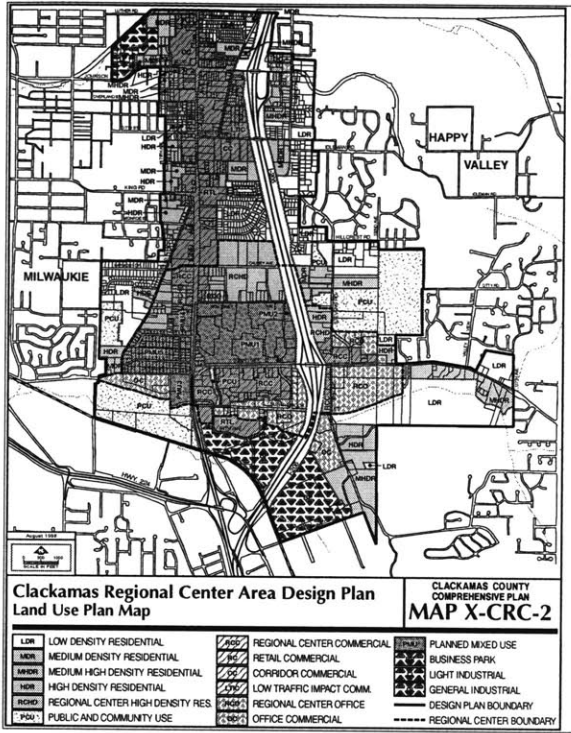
MDR
MDR
MDR
MDR
MDR
LDR
HDR
MDR
RTL
HAPPY
VALLEY
MILWAUKIE
LDR
RCHD
MHDR
PCU
HDR
PMU
HDR
RCHD
RCC
LDR
LDR
HDR
PCU
PCU
RCC
RCO
LDR
PCU
RTL
CC
HDR
LDR
MHDR
HWY. 224
August 1998

Clackamas Regional Center Area Design Plan
Land Use Plan Map

CLACKAMAS COUNTY
COMPREHENSIVE PLAN
MAP X-CRC-2

LDR LOW DENSITY RESIDENTIAL
MDR MEDIUM DENSITY RESIDENTIAL
MHDR MEDIUM HIGH DENSITY RESIDENTIAL
HDR HIGH DENSITY RESIDENTIAL
RCHD REGIONAL CENTER HIGH DENSITY RES.
PCU PUBLIC AND COMMUNITY USE
RCC REGIONAL CENTER COMMERCIAL
RC RETAIL COMMERCIAL
CC CORRIDOR COMMERCIAL
LTC LOW TRAFFIC IMPACT COMM.
RCO REGIONAL CENTER OFFICE
OC OFFICE COMMERCIAL
PMU PLANNED MIXED USE
BUSINESS PARK
LIGHT INDUSTRIAL
GENERAL INDUSTRIAL
DESIGN PLAN BOUNDARY
REGIONAL CENTER BOUNDARY